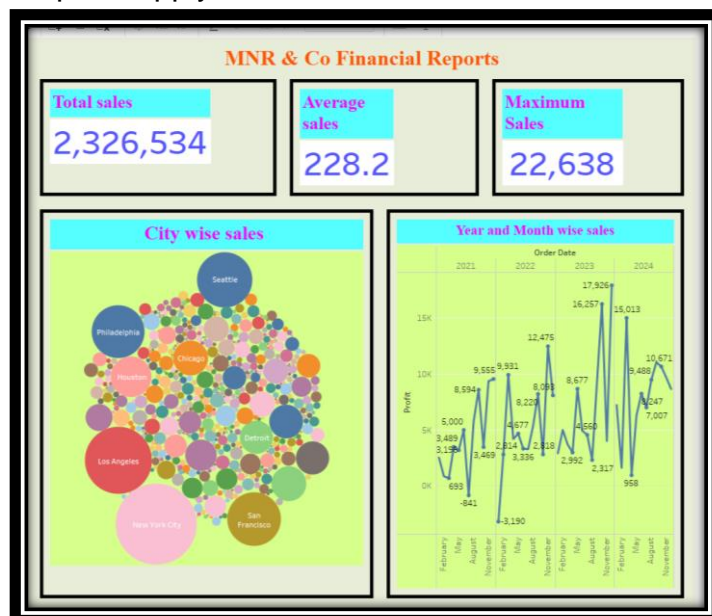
MNR & Co Financial Reports

Total sales
2,326,534

Average sales
228.2

Maximum Sales
22,638

City wise sales

Seattle
Philadelphia
Chicago
Houston
Detroit
Los Angeles
New York City
San Francisco

Year and Month wise sales

Order Date
2021 2022 2023 2024

Profit
15K
10K
5K
0K

3,489
3,159
5,000
8,594
9,555
693
-841
3,469
9,931
2,814
4,677
3,336
-3,190
8,228
8,093
12,475
2,818
2,992
8,677
4,560
16,257
17,926
2,317
15,013
958
9,488
8,247
7,007
10,671

February
May
August
November
February
May
August
November
February
May
August
November
February
May
August
November